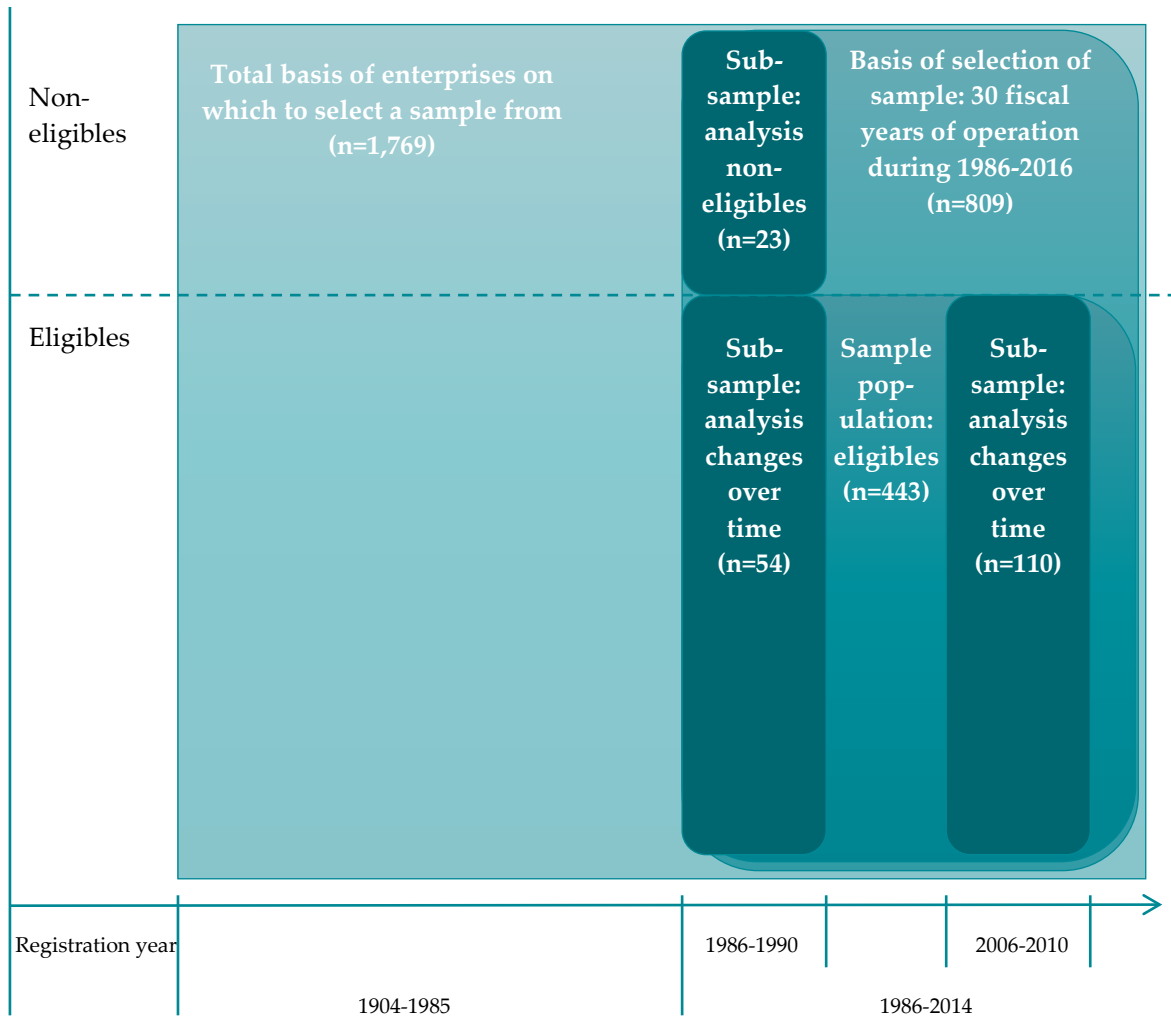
Non-eligibles

Total basis of enterprises on which to select a sample from (n=1,769)

Sub-sample: analysis non-eligibles (n=23)

Basis of selection of sample: 30 fiscal years of operation during 1986-2016 (n=809)

Eligibles

Sub-sample: analysis changes over time (n=54)

Sample population: eligibles (n=443)

Sub-sample: analysis changes over time (n=110)

Registration year

1986-1990

2006-2010

1904-1985

1986-2014